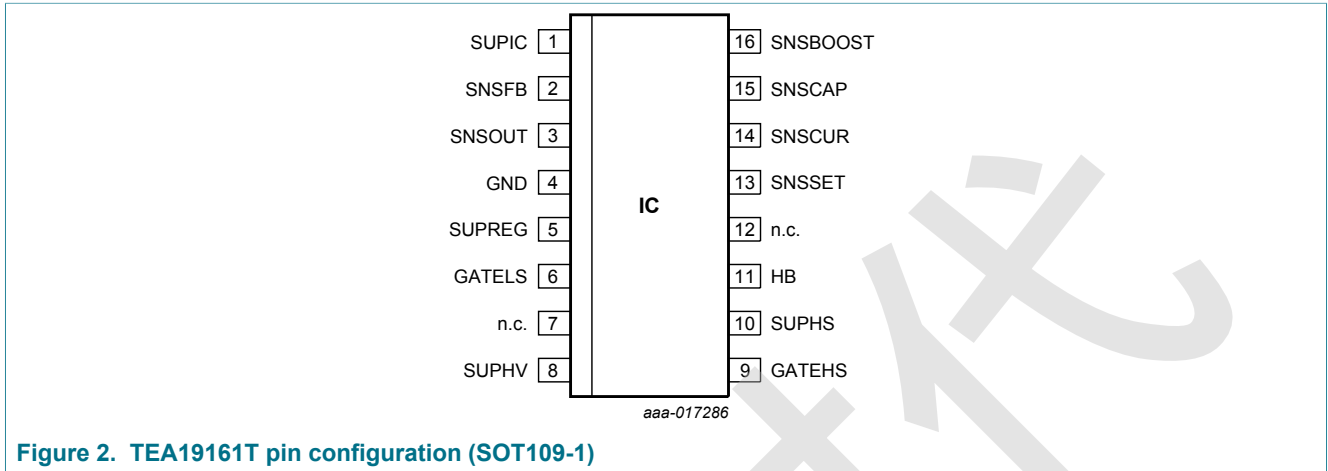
SUPIC 1
SNSFB 2
SNSOUT 3
GND 4
SUPREG 5
GATELS 6
n.c. 7
SUPHV 8

IC

16 SNSBOOST
15 SNSCAP
14 SNSCUR
13 SNSSET
12 n.c.
11 HB
10 SUPHS
9 GATEHS

aaa-017286

Figure 2. TEA19161T pin configuration (SOT109-1)

代